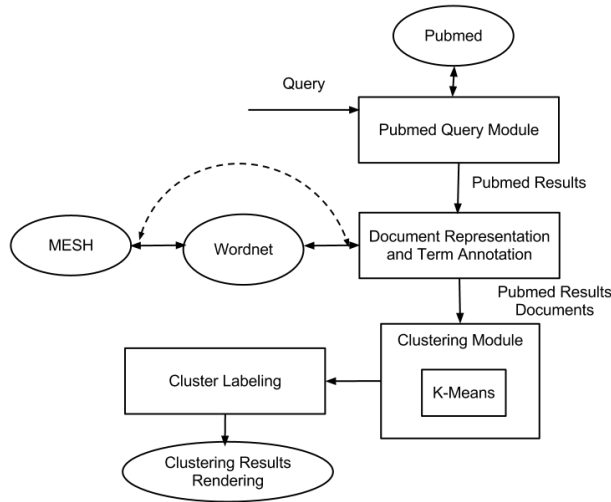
Pubmed

Query

Pubmed Query Module

Pubmed Results

MESH

Wordnet

Document Representation and Term Annotation

Pubmed Results Documents

Clustering Module

Cluster Labeling

K-Means

Clustering Results Rendering